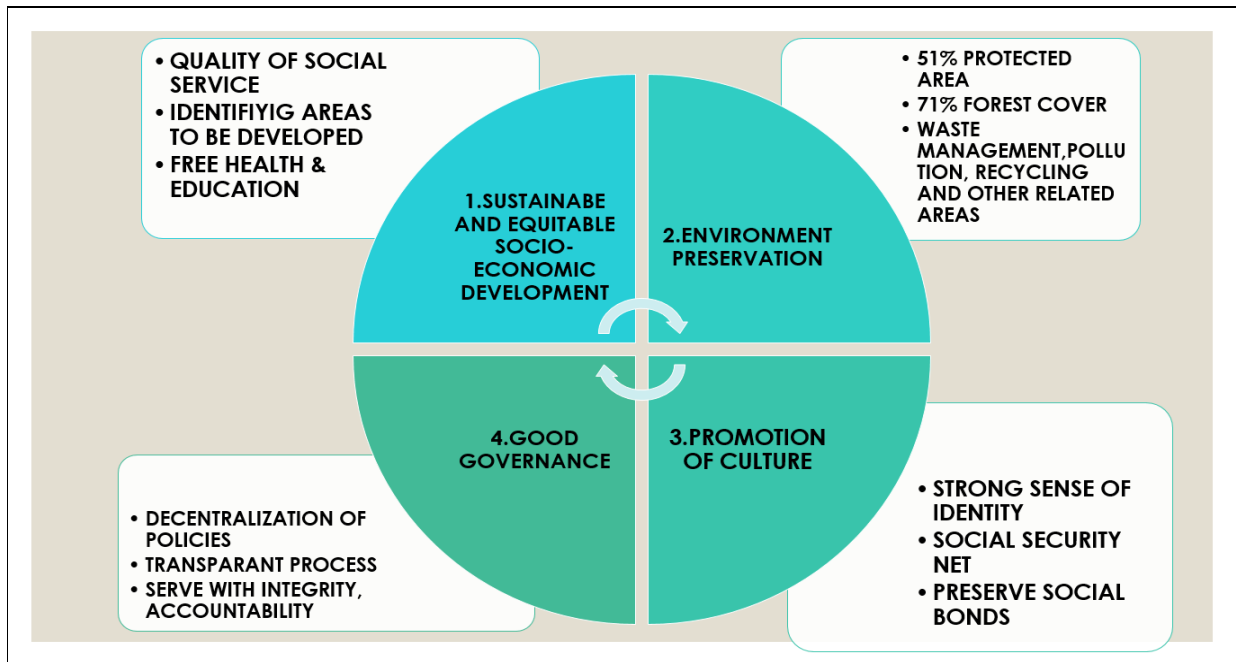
• QUALITY OF SOCIAL SERVICE
• IDENTIFIYIG AREAS TO BE DEVELOPED
• FREE HEALTH & EDUCATION

• 51% PROTECTED AREA
• 71% FOREST COVER
• WASTE MANAGEMENT,POLLUTION, RECYCLING AND OTHER RELATED AREAS

1.SUSTAINABE AND EQUITABLE SOCIO-ECONOMIC DEVELOPMENT

2.ENVIRONMENT PRESERVATION

4.GOOD GOVERNANCE

3.PROMOTION OF CULTURE

• DECENTRALIZATION OF POLICIES
• TRANSPARANT PROCESS
• SERVE WITH INTEGRITY, ACCOUNTABILITY

• STRONG SENSE OF IDENTITY
• SOCIAL SECURITY NET
• PRESERVE SOCIAL BONDS